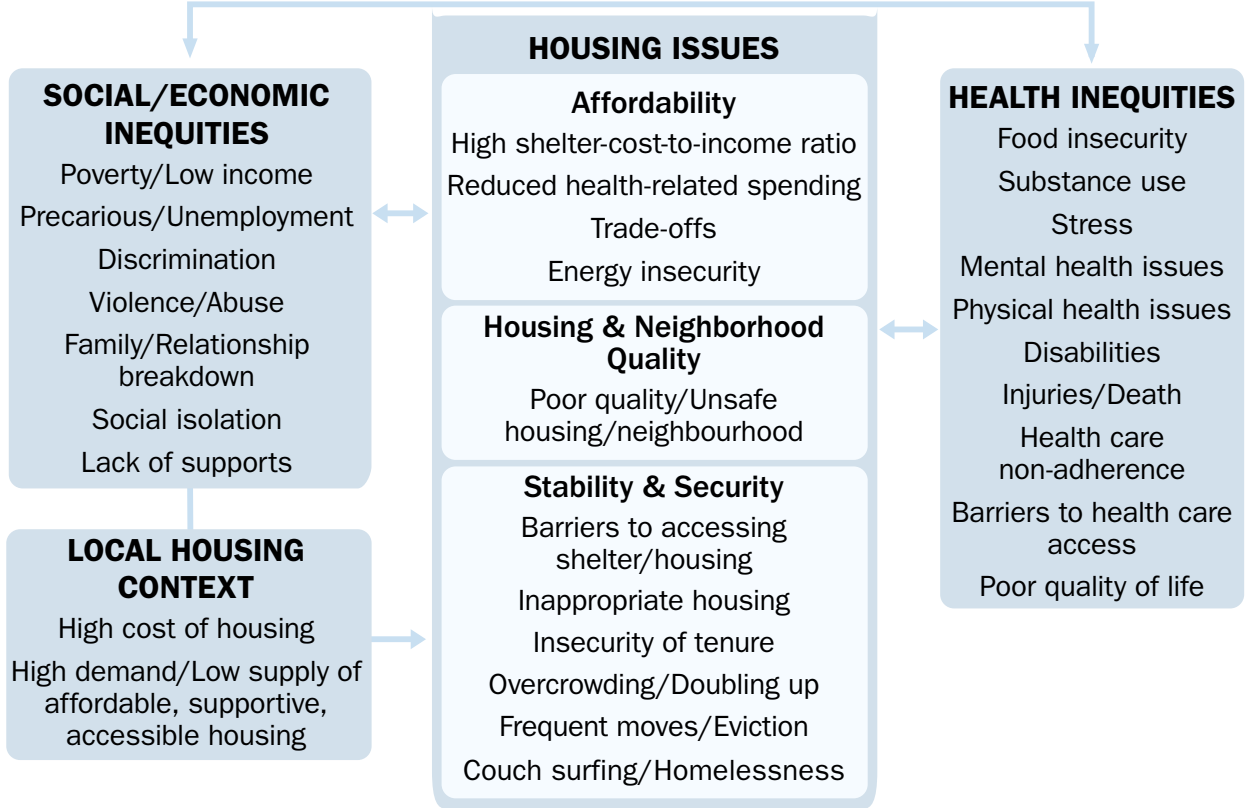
SOCIAL/ECONOMIC INEQUITIES
Poverty/Low income
Precarious/Unemployment
Discrimination
Violence/Abuse
Family/Relationship breakdown
Social isolation
Lack of supports

LOCAL HOUSING CONTEXT
High cost of housing
High demand/Low supply of affordable, supportive, accessible housing

HOUSING ISSUES

Affordability
High shelter-cost-to-income ratio
Reduced health-related spending
Trade-offs
Energy insecurity

Housing & Neighborhood Quality
Poor quality/Unsafe housing/neighbourhood

Stability & Security
Barriers to accessing shelter/housing
Inappropriate housing
Insecurity of tenure
Overcrowding/Doubling up
Frequent moves/Eviction
Couch surfing/Homelessness

HEALTH INEQUITIES
Food insecurity
Substance use
Stress
Mental health issues
Physical health issues
Disabilities
Injuries/Death
Health care non-adherence
Barriers to health care access
Poor quality of life